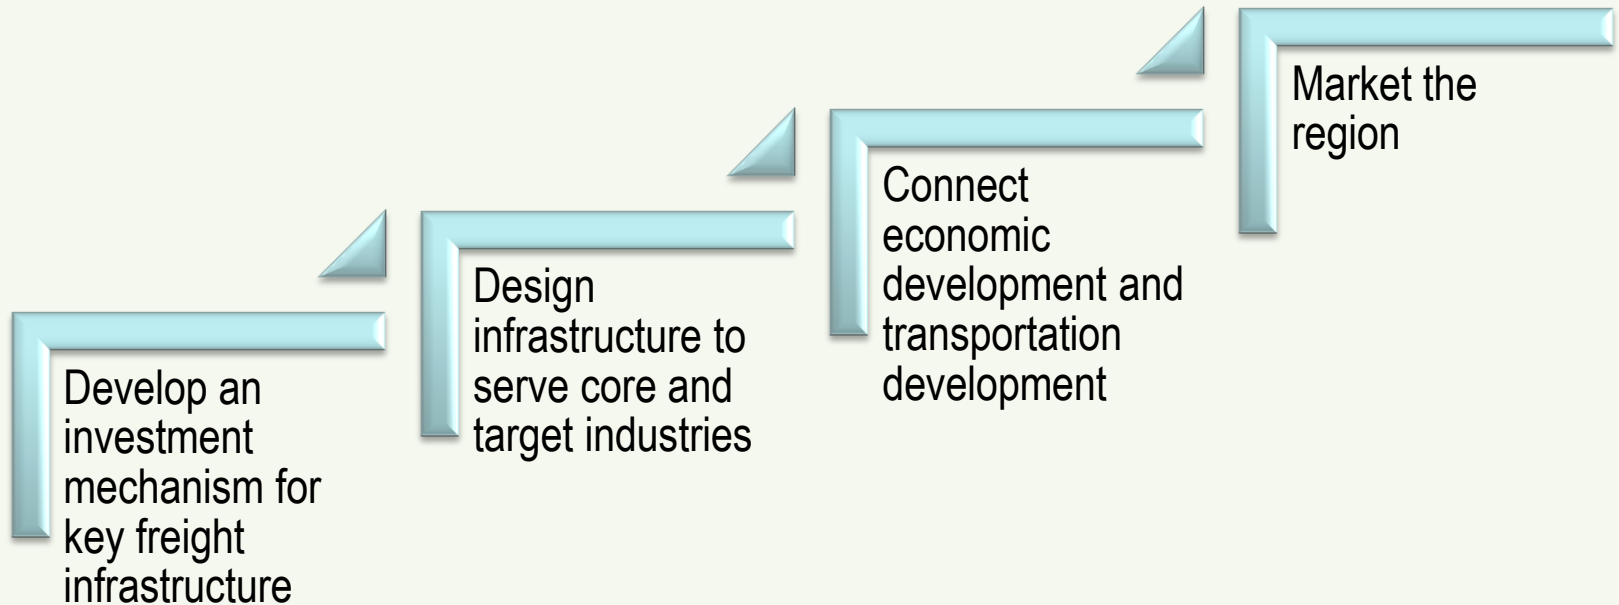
Develop an investment mechanism for key freight infrastructure

Design infrastructure to serve core and target industries

Connect economic development and transportation development

Market the region